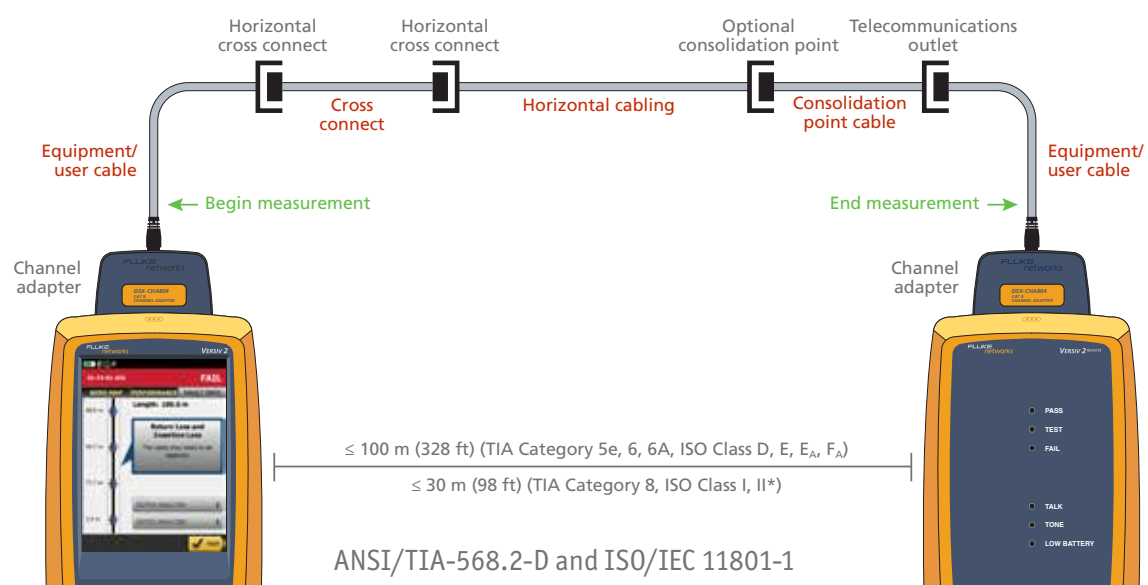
Horizontal cross connect

Horizontal cross connect

Optional consolidation point

Telecommunications outlet

Cross connect

Horizontal cabling

Consolidation point cable

Equipment/ user cable

Equipment/ user cable

← Begin measurement

End measurement →

Channel adapter

Channel adapter

FLUKE networks

DSX-CHA804 CAT 8 CHANNEL ADAPTER

FLUKE networks

DSX-CHA804 CAT 8 CHANNEL ADAPTER

FLUKE networks

VERSIV 2

FAIL

Length: 100.0 m

Return Loss and Insertion Loss

FLUKE networks

VERSIV 2 REMOTE

PASS

TEST

FAIL

TALK

TONE

LOW BATTERY

≤ 100 m (328 ft) (TIA Category 5e, 6, 6A, ISO Class D, E, $E_A$, $F_A$)

≤ 30 m (98 ft) (TIA Category 8, ISO Class I, II*)

ANSI/TIA-568.2-D and ISO/IEC 11801-1